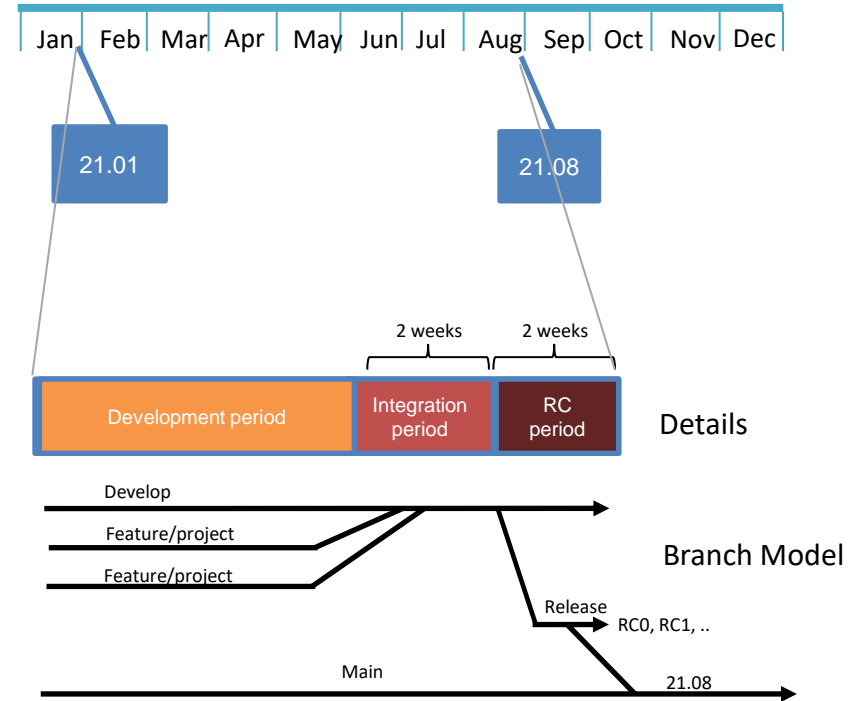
Jan Feb Mar Apr May Jun Jul Aug Sep Oct Nov Dec

21.01

21.08

2 weeks

2 weeks

Development period

Integration period

RC period

Details

Develop

Feature/project

Feature/project

Branch Model

Release

RC0, RC1, ..

Main

21.08